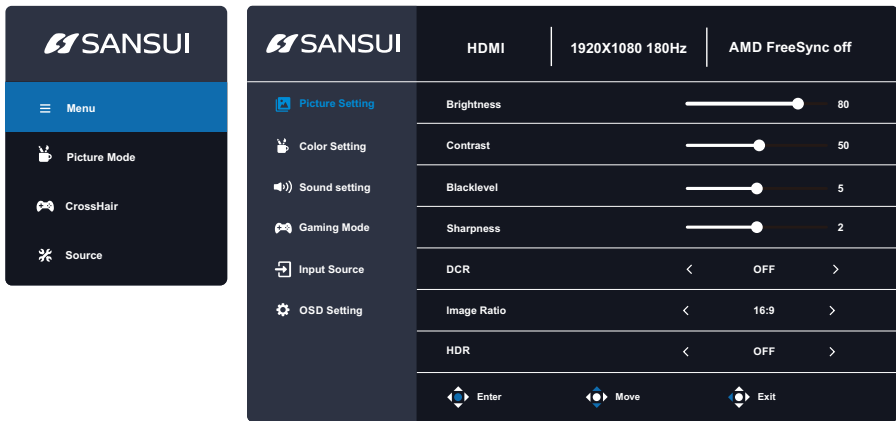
SANSUI

Menu

Picture Mode

CrossHair

Source

SANSUI

HDMI | 1920X1080 180Hz | AMD FreeSync off

Picture Setting

Color Setting

Sound setting

Gaming Mode

Input Source

OSD Setting

Brightness 80

Contrast 50

Blacklevel 5

Sharpness 2

DCR < OFF >

Image Ratio < 16:9 >

HDR < OFF >

Enter Move Exit